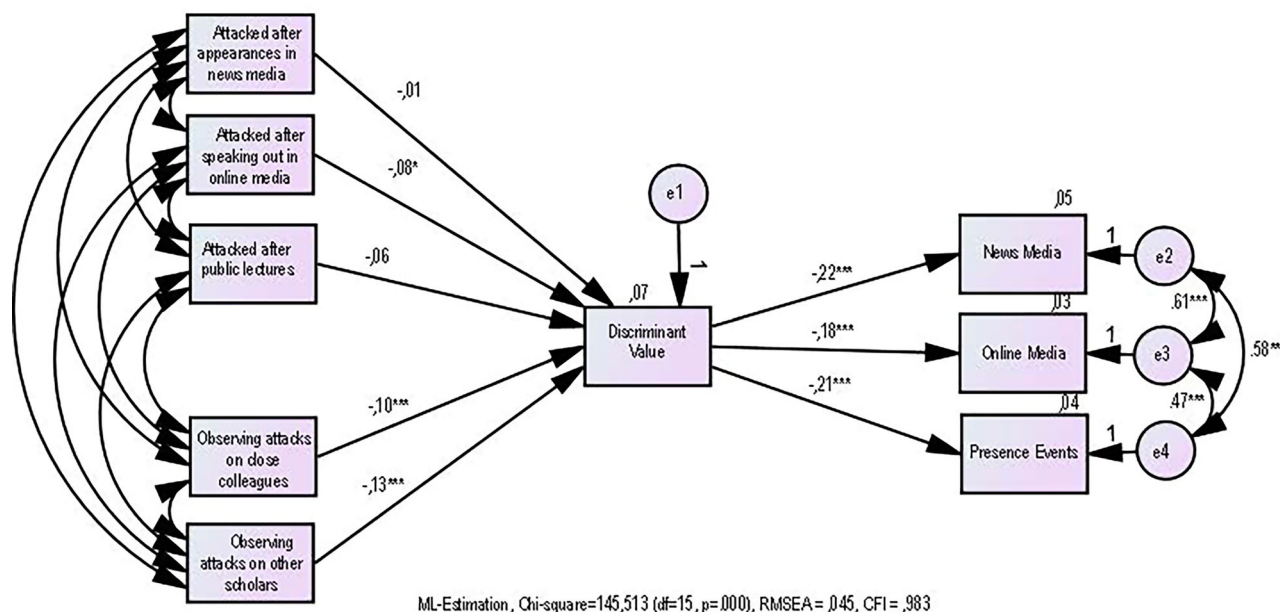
Attacked after appearances in news media

-,01

Attacked after speaking out in online media

-,08*

Attacked after public lectures

-,06

Observing attacks on close colleagues

-,10***

Observing attacks on other scholars

-,13***

e1

,07

Discriminant Value

-,22***

-,18***

-,21***

,05

News Media

1

e2

,03

Online Media

1

e3

,04

Presence Events

1

e4

.61***

.47***

.58**

ML-Estimation , Chi-square=145,513 (df=15 , p=,000), RMSEA = ,045, CFI = ,983